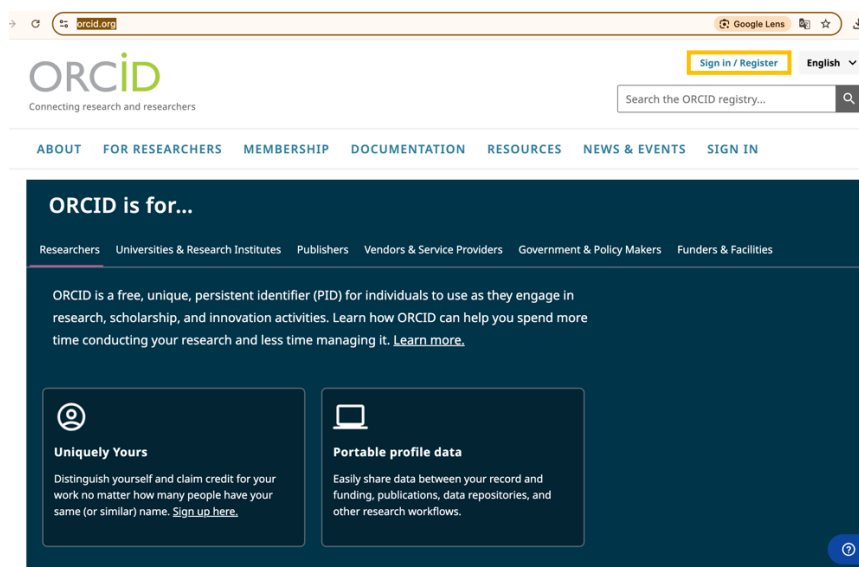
orcid.org

Google Lens

ORCID

Connecting research and researchers

Sign in / Register

English

Search the ORCID registry...

ABOUT FOR RESEARCHERS MEMBERSHIP DOCUMENTATION RESOURCES NEWS & EVENTS SIGN IN

ORCID is for...

Researchers Universities & Research Institutes Publishers Vendors & Service Providers Government & Policy Makers Funders & Facilities

ORCID is a free, unique, persistent identifier (PID) for individuals to use as they engage in research, scholarship, and innovation activities. Learn how ORCID can help you spend more time conducting your research and less time managing it. Learn more.

Uniquely Yours

Distinguish yourself and claim credit for your work no matter how many people have your same (or similar) name. Sign up here.

Portable profile data

Easily share data between your record and funding, publications, data repositories, and other research workflows.